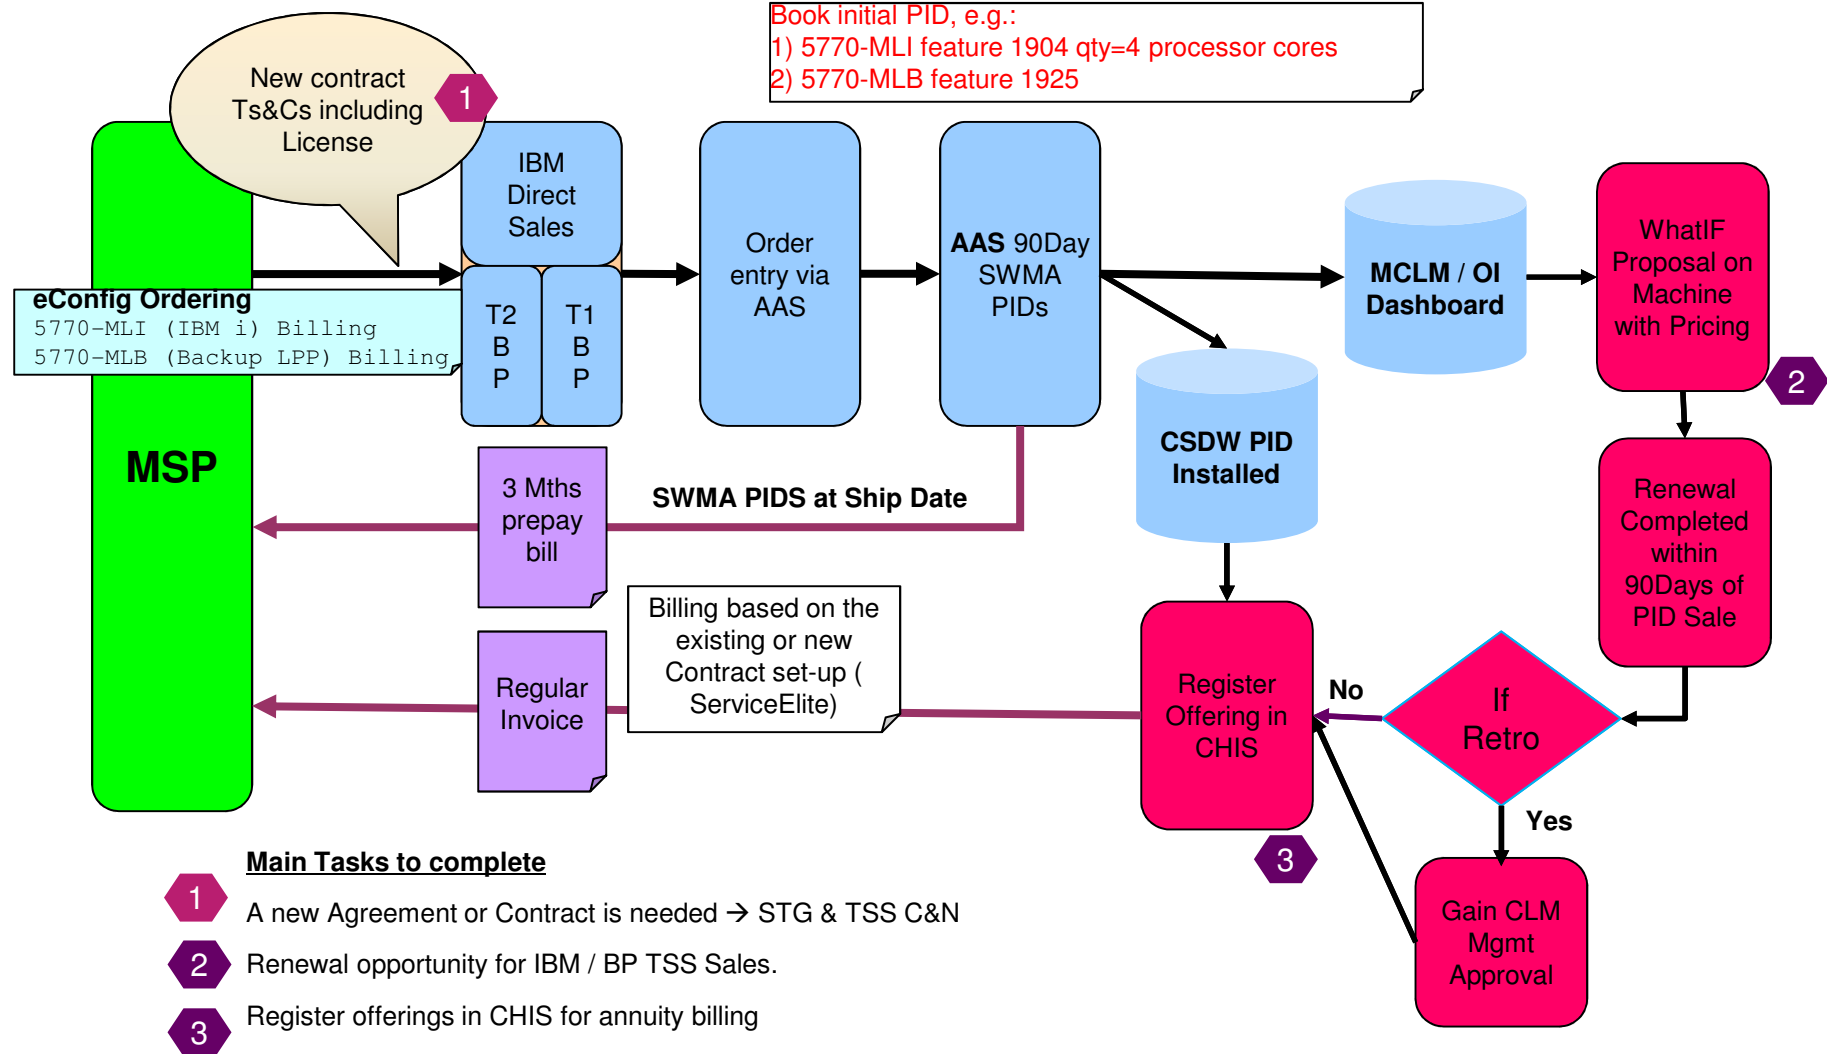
Book initial PID, e.g.:
1) 5770-MLI feature 1904 qty=4 processor cores
2) 5770-MLB feature 1925

New contract Ts&Cs including License

1

MSP

eConfig Ordering
5770-MLI (IBM i) Billing
5770-MLB (Backup LPP) Billing

IBM Direct Sales

T2 B P

T1 B P

Order entry via AAS

AAS 90Day SWMA PIDs

MCLM / OI Dashboard

WhatIF Proposal on Machine with Pricing

2

CSDW PID Installed

Renewal Completed within 90Days of PID Sale

3 Mths prepay bill

SWMA PIDS at Ship Date

Billing based on the existing or new Contract set-up ( ServiceElite)

Regular Invoice

Register Offering in CHIS

No

If Retro

Yes

3

Gain CLM Mgmt Approval

Main Tasks to complete

1 A new Agreement or Contract is needed → STG & TSS C&N

2 Renewal opportunity for IBM / BP TSS Sales.

3 Register offerings in CHIS for annuity billing